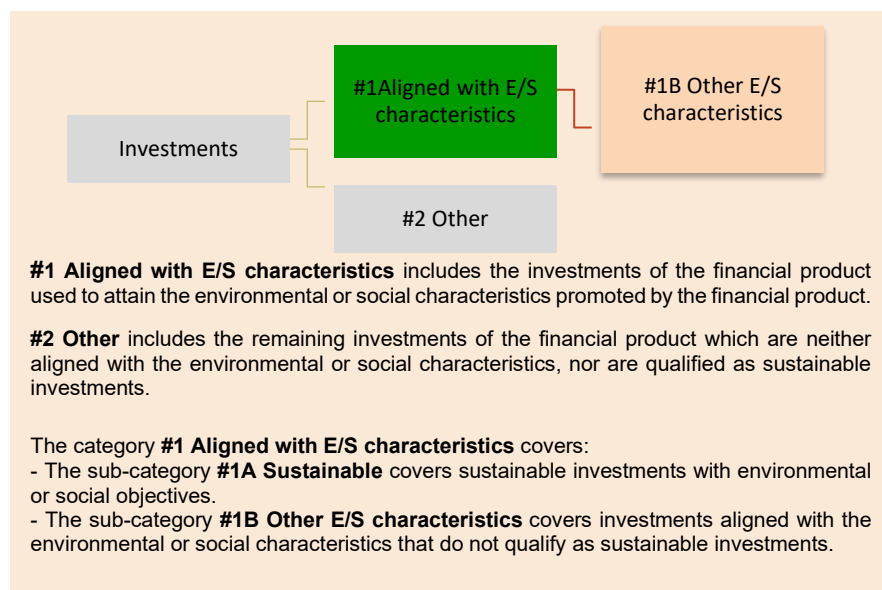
Investments

#1Aligned with E/S characteristics

#1B Other E/S characteristics

#2 Other

**#1 Aligned with E/S characteristics** includes the investments of the financial product used to attain the environmental or social characteristics promoted by the financial product.

**#2 Other** includes the remaining investments of the financial product which are neither aligned with the environmental or social characteristics, nor are qualified as sustainable investments.

The category **#1 Aligned with E/S characteristics** covers:
- The sub-category **#1A Sustainable** covers sustainable investments with environmental or social objectives.
- The sub-category **#1B Other E/S characteristics** covers investments aligned with the environmental or social characteristics that do not qualify as sustainable investments.